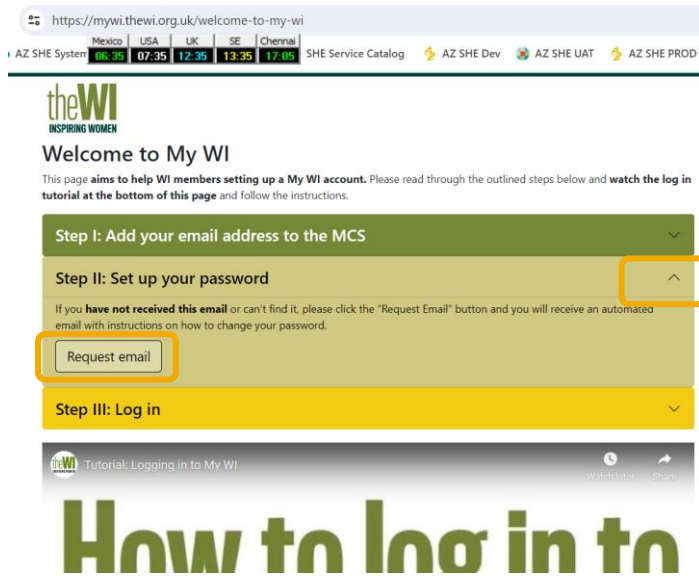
https://mywi.thewi.org.uk/welcome-to-my-wi

AZ SHE System | Mexico 06:35 | USA 07:35 | UK 12:35 | SE 13:35 | Chennai 17:05 | SHE Service Catalog | AZ SHE Dev | AZ SHE UAT | AZ SHE PROD

theWI
INSPIRING WOMEN

Welcome to My WI

This page **aims to help WI members setting up a My WI account.** Please read through the outlined steps below and **watch the log in tutorial at the bottom of this page** and follow the instructions.

Step I: Add your email address to the MCS

Step II: Set up your password

If you **have not received this email** or can't find it, please click the "Request Email" button and you will receive an automated email with instructions on how to change your password.

Request email

Step III: Log in

theWI Tutorial: Logging in to My WI

Watch later Share

How to log in to